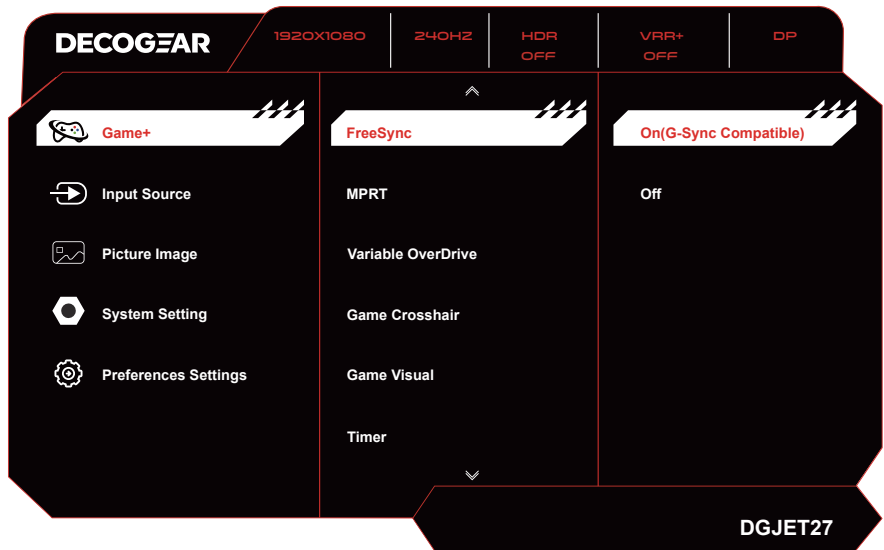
DECOGEAR

1920X1080 | 240HZ | HDR OFF | VRR+ OFF | DP

Game+
Input Source
Picture Image
System Setting
Preferences Settings

FreeSync
MPRT
Variable OverDrive
Game Crosshair
Game Visual
Timer

On(G-Sync Compatible)
Off

DGJET27